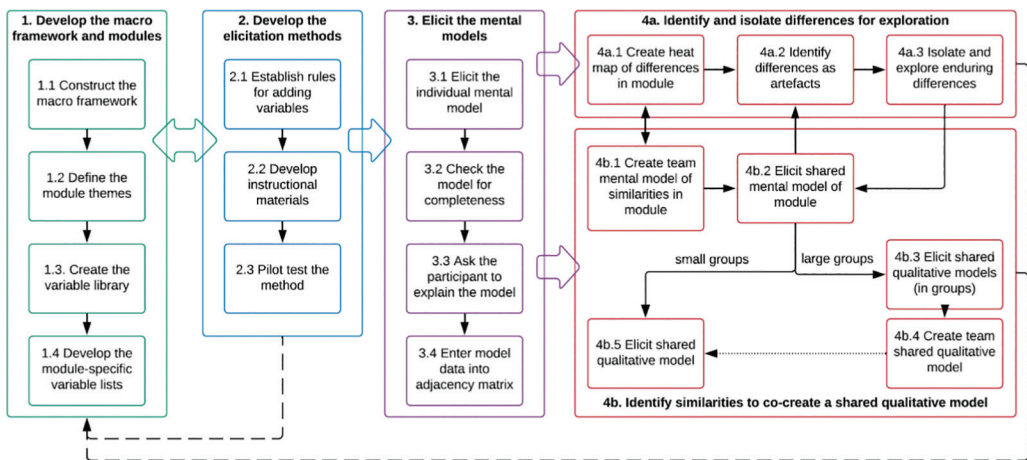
1. Develop the macro framework and modules

1.1 Construct the macro framework

1.2 Define the module themes

1.3. Create the variable library

1.4 Develop the module-specific variable lists

2. Develop the elicitation methods

2.1 Establish rules for adding variables

2.2 Develop instructional materials

2.3 Pilot test the method

3. Elicit the mental models

3.1 Elicit the individual mental model

3.2 Check the model for completeness

3.3 Ask the participant to explain the model

3.4 Enter model data into adjacency matrix

4a. Identify and isolate differences for exploration

4a.1 Create heat map of differences in module

4a.2 Identify differences as artefacts

4a.3 Isolate and explore enduring differences

4b.1 Create team mental model of similarities in module

4b.2 Elicit shared mental model of module

small groups

large groups

4b.3 Elicit shared qualitative models (in groups)

4b.5 Elicit shared qualitative model

4b.4 Create team shared qualitative model

4b. Identify similarities to co-create a shared qualitative model